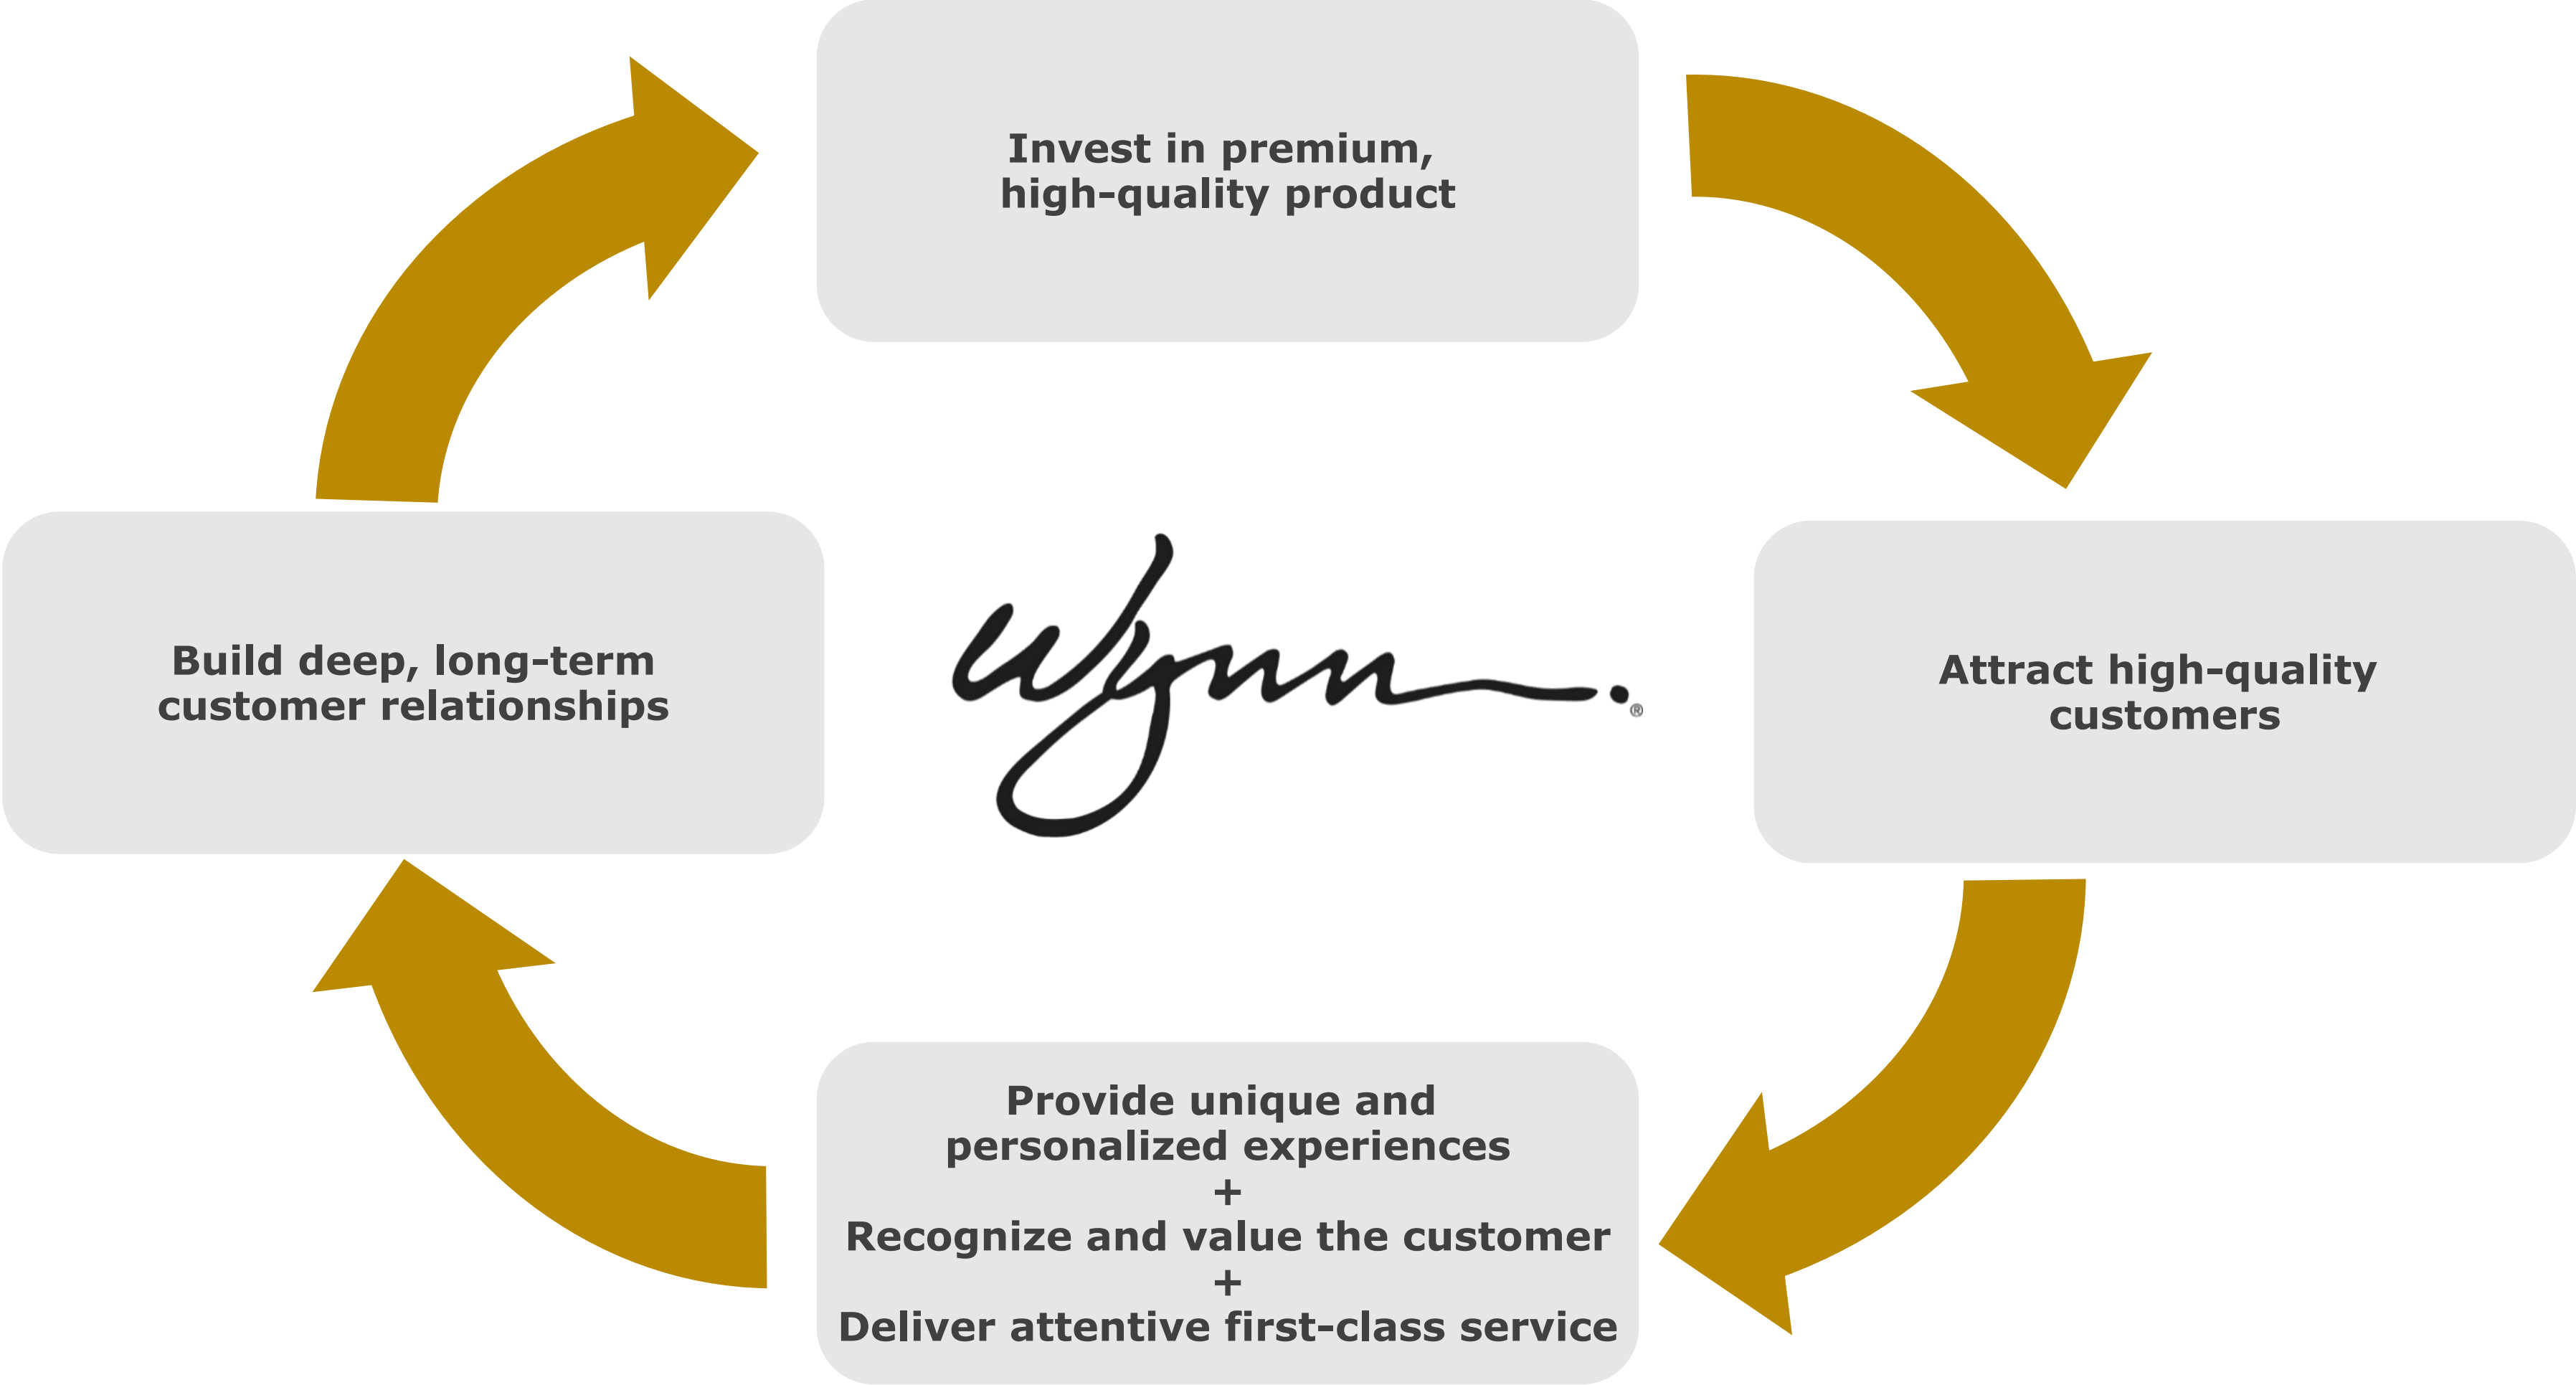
Invest in premium, high-quality product

Attract high-quality customers

Provide unique and personalized experiences
+
Recognize and value the customer
+
Deliver attentive first-class service

Build deep, long-term customer relationships

Wynn.®